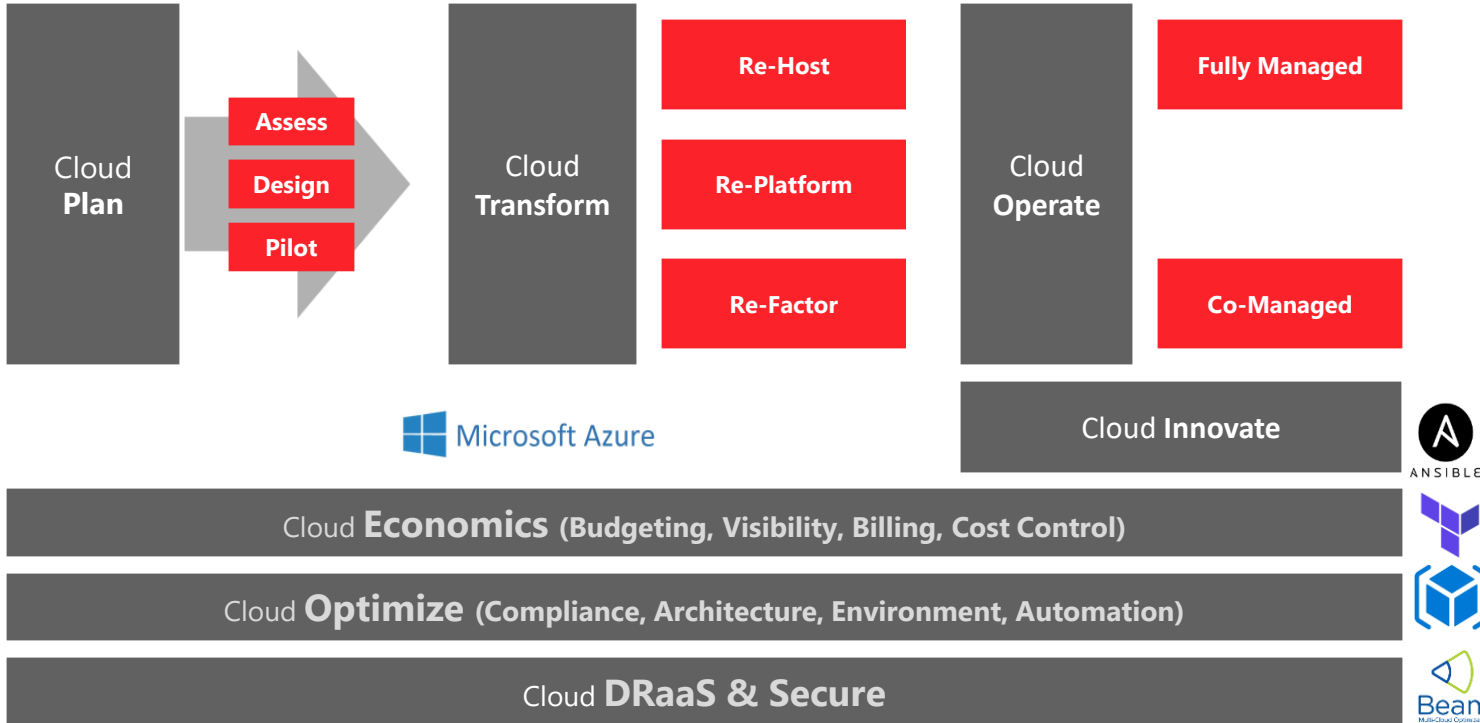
Cloud Plan

Assess
Design
Pilot

Cloud Transform

Re-Host
Re-Platform
Re-Factor

Cloud Operate

Fully Managed
Co-Managed

Microsoft Azure

Cloud Innovate

ANSIBLE

Cloud Economics (Budgeting, Visibility, Billing, Cost Control)

Cloud Optimize (Compliance, Architecture, Environment, Automation)

Cloud DRaaS & Secure

Bean
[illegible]